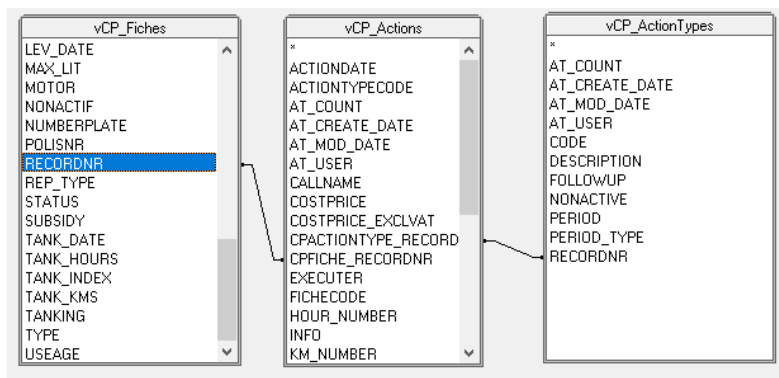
vCP_Fiches
LEV_DATE
MAX_LIT
MOTOR
NONACTIF
NUMBERPLATE
POLISNR
RECORDNR
REP_TYPE
STATUS
SUBSIDY
TANK_DATE
TANK_HOURS
TANK_INDEX
TANK_KMS
TANKING
TYPE
USEAGE

vCP_Actions
*
ACTIONDATE
ACTIONTYPECODE
AT_COUNT
AT_CREATE_DATE
AT_MOD_DATE
AT_USER
CALLNAME
COSTPRICE
COSTPRICE_EXCLVAT
CPACTIONTYPE_RECORD
CPFICHE_RECORDNR
EXECUTER
FICHECODE
HOUR_NUMBER
INFO
KM_NUMBER

vCP_ActionTypes
*
AT_COUNT
AT_CREATE_DATE
AT_MOD_DATE
AT_USER
CODE
DESCRIPTION
FOLLOWUP
NONACTIVE
PERIOD
PERIOD_TYPE
RECORDNR